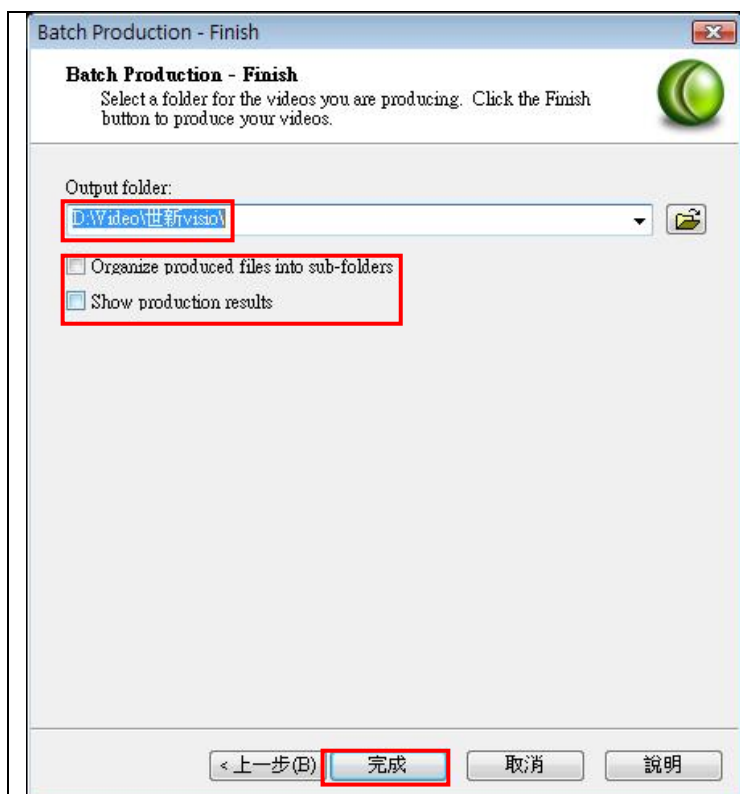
Batch Production - Finish

Batch Production - Finish

Select a folder for the videos you are producing. Click the Finish button to produce your videos.

Output folder:

D:\Video\世新visio\

Organize produced files into sub-folders

Show production results

< 上一步(B)

完成

取消

說明